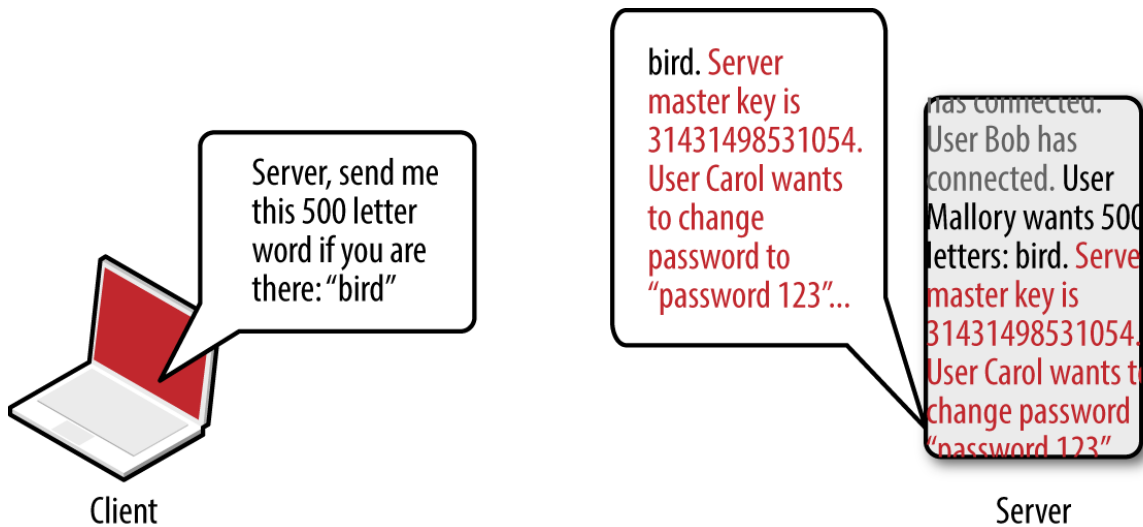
Server, send me this 500 letter word if you are there: "bird"

Client

bird. Server master key is 31431498531054. User Carol wants to change password to "password 123"...

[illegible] User Bob has connected. User Mallory wants 50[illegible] letters: bird. Serve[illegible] master key is 31431498531054. User Carol wants t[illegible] change password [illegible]

Server